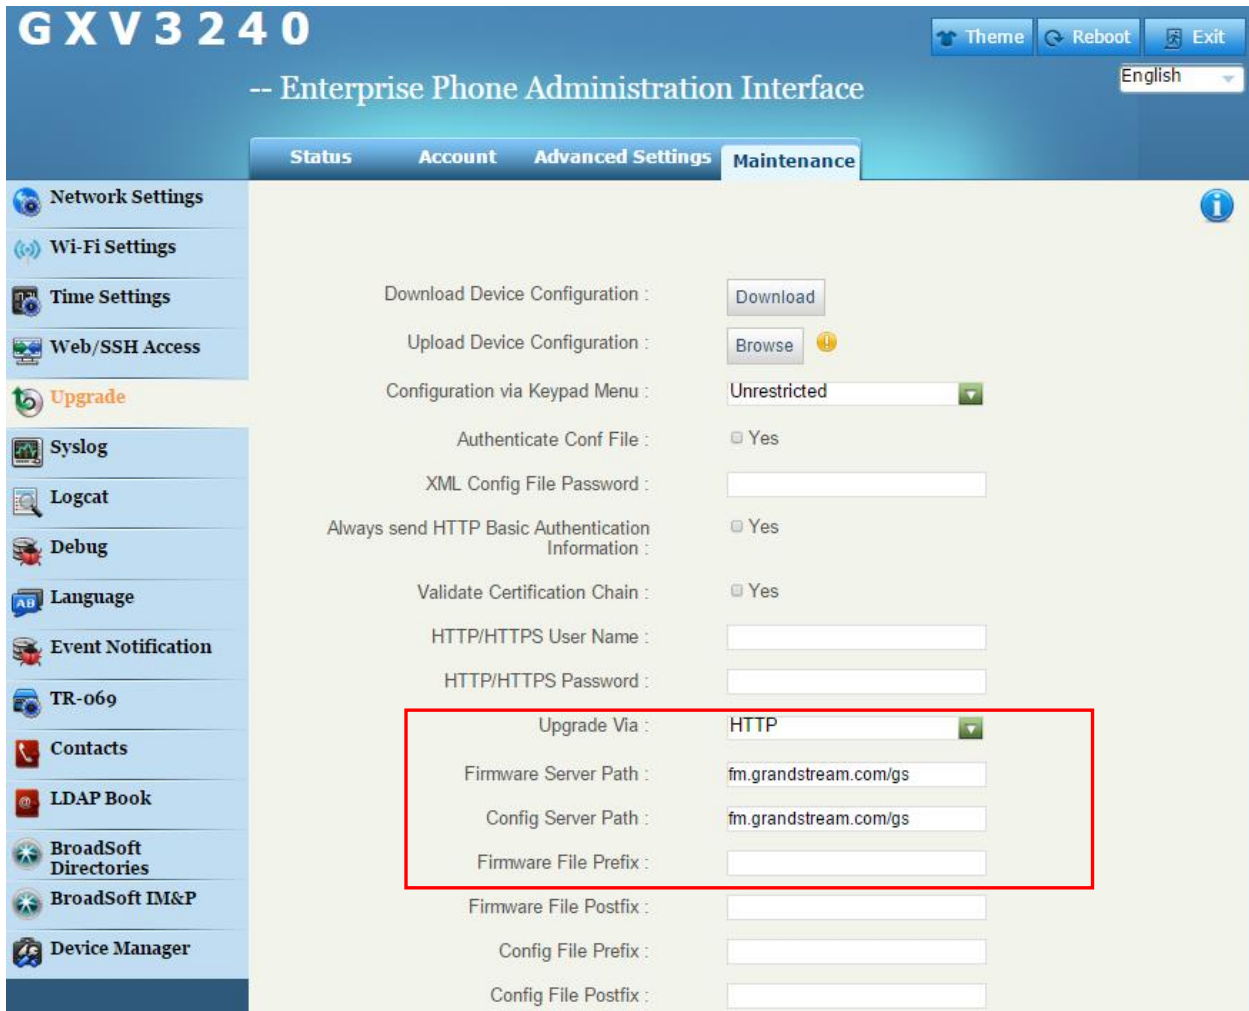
GXV3240

Theme Reboot Exit

English

-- Enterprise Phone Administration Interface

Status Account Advanced Settings Maintenance

Network Settings
Wi-Fi Settings
Time Settings
Web/SSH Access
Upgrade
Syslog
Logcat
Debug
Language
Event Notification
TR-069
Contacts
LDAP Book
BroadSoft Directories
BroadSoft IM&P
Device Manager

Download Device Configuration : Download
Upload Device Configuration : Browse
Configuration via Keypad Menu : Unrestricted
Authenticate Conf File : Yes
XML Config File Password :
Always send HTTP Basic Authentication Information : Yes
Validate Certification Chain : Yes
HTTP/HTTPS User Name :
HTTP/HTTPS Password :
Upgrade Via : HTTP
Firmware Server Path : fm.grandstream.com/gs
Config Server Path : fm.grandstream.com/gs
Firmware File Prefix :
Firmware File Postfix :
Config File Prefix :
Config File Postfix :